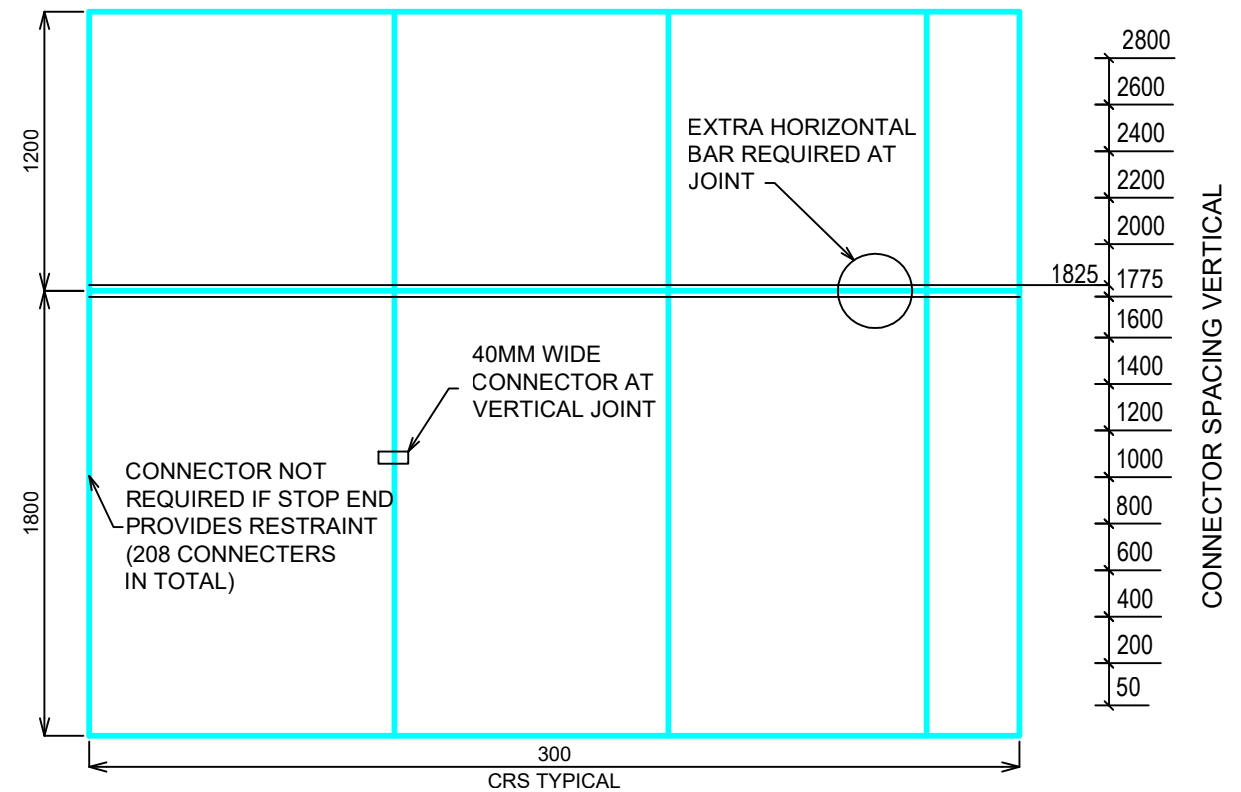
1200

1800

EXTRA HORIZONTAL BAR REQUIRED AT JOINT

40MM WIDE CONNECTOR AT VERTICAL JOINT

CONNECTOR NOT REQUIRED IF STOP END PROVIDES RESTRAINT (208 CONNECTERS IN TOTAL)

300
CRS TYPICAL

2800
2600
2400
2200
2000
1825
1775
1600
1400
1200
1000
800
600
400
200
50

CONNECTOR SPACING VERTICAL